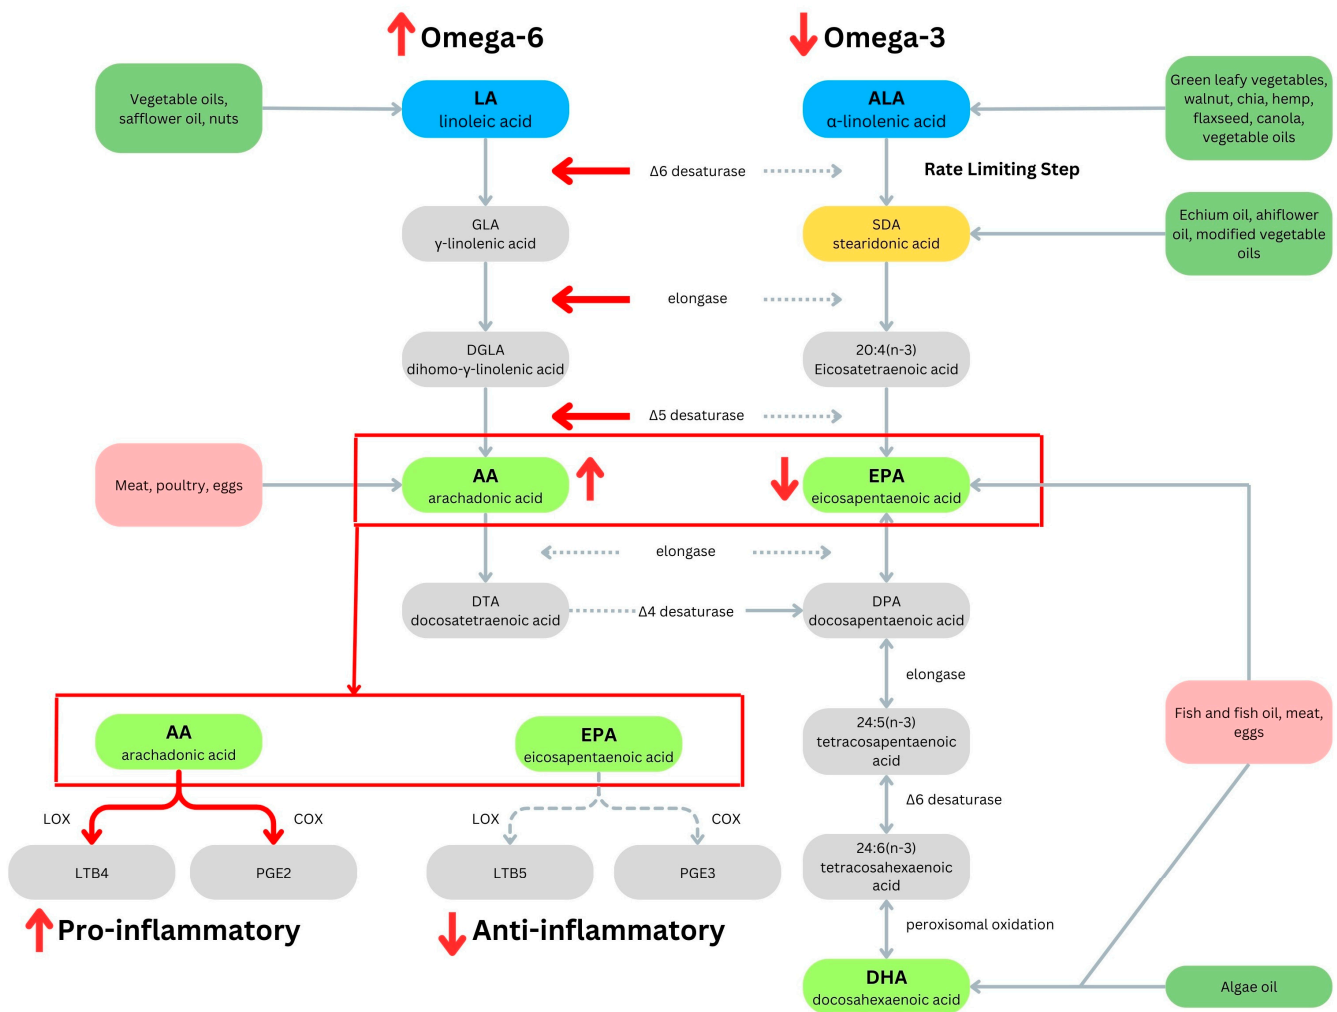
Omega-6

Omega-3

Vegetable oils, safflower oil, nuts

LA
linoleic acid

ALA
α-linolenic acid

Green leafy vegetables, walnut, chia, hemp, flaxseed, canola, vegetable oils

Δ6 desaturase

Rate Limiting Step

GLA
γ-linolenic acid

SDA
stearidonic acid

Echium oil, ahiflower oil, modified vegetable oils

elongase

DGLA
dihomo-γ-linolenic acid

20:4(n-3)
Eicosatetraenoic acid

Δ5 desaturase

Meat, poultry, eggs

AA
arachadonic acid

EPA
eicosapentaenoic acid

elongase

DTA
docosatetraenoic acid

Δ4 desaturase

DPA
docosapentaenoic acid

elongase

Fish and fish oil, meat, eggs

AA
arachadonic acid

EPA
eicosapentaenoic acid

24:5(n-3)
tetracosapentaenoic acid

LOX

COX

LOX

COX

Δ6 desaturase

LTB4

PGE2

LTB5

PGE3

24:6(n-3)
tetracosahexaenoic acid

Pro-inflammatory

Anti-inflammatory

peroxisomal oxidation

DHA
docosahexaenoic acid

Algae oil